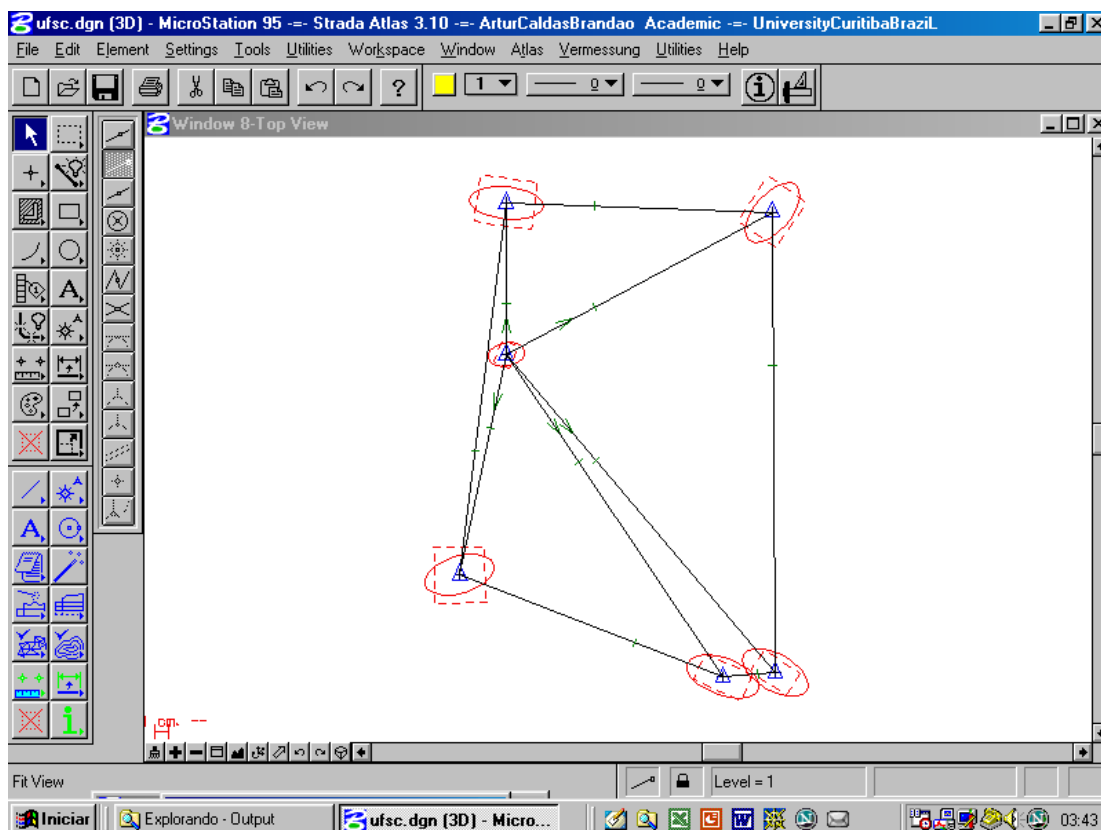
ufsc.dgn (3D) - MicroStation 95 -=- Strada Atlas 3.10 -=- ArturCaldasBrandao Academic -=- UniversityCuritibaBraziL

File Edit Element Settings Tools Utilities Workspace Window Atlas Vermessung Utilities Help

1 0 0

Window 8-Top View

1 cm.

Fit View

Level = 1

Iniciar Explorando - Output ufsc.dgn (3D) - Micro... 03:43